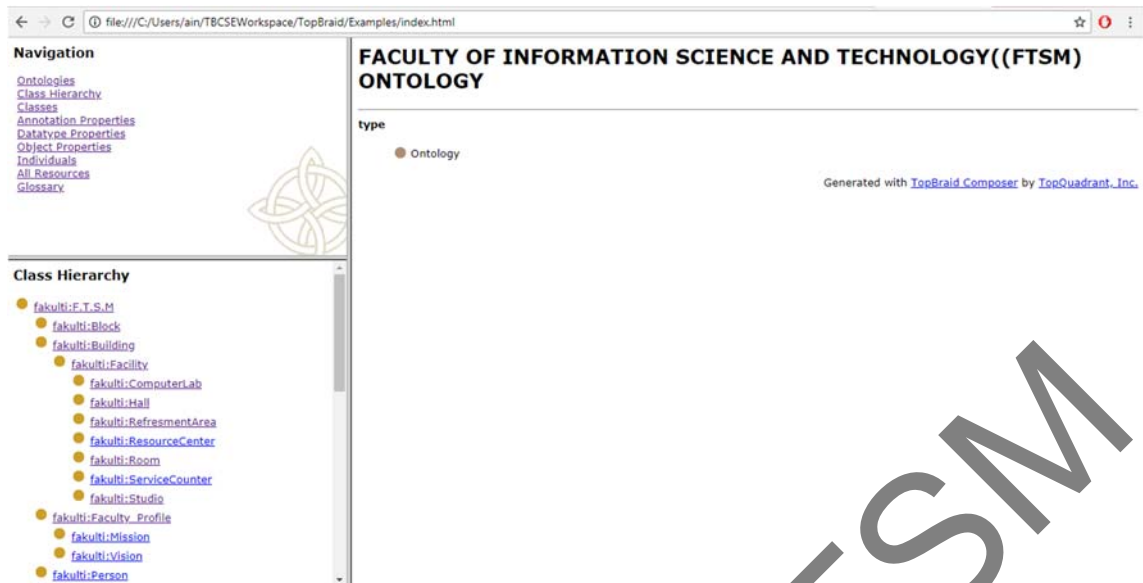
file:///C:/Users/ain/TBCSEWorkspace/TopBraid/Examples/index.html

Navigation

Ontologies
Class Hierarchy
Classes
Annotation Properties
Datatype Properties
Object Properties
Individuals
All Resources
Glossary

Class Hierarchy

fakulti:F.T.S.M
fakulti:Block
fakulti:Building
fakulti:Facility
fakulti:ComputerLab
fakulti:Hall
fakulti:RefresmentArea
fakulti:ResourceCenter
fakulti:Room
fakulti:ServiceCounter
fakulti:Studio
fakulti:Faculty_Profile
fakulti:Mission
fakulti:Vision
fakulti:Person

FACULTY OF INFORMATION SCIENCE AND TECHNOLOGY((FTSM) ONTOLOGY

type

Ontology

Generated with TopBraid Composer by TopQuadrant, Inc.

FTSM